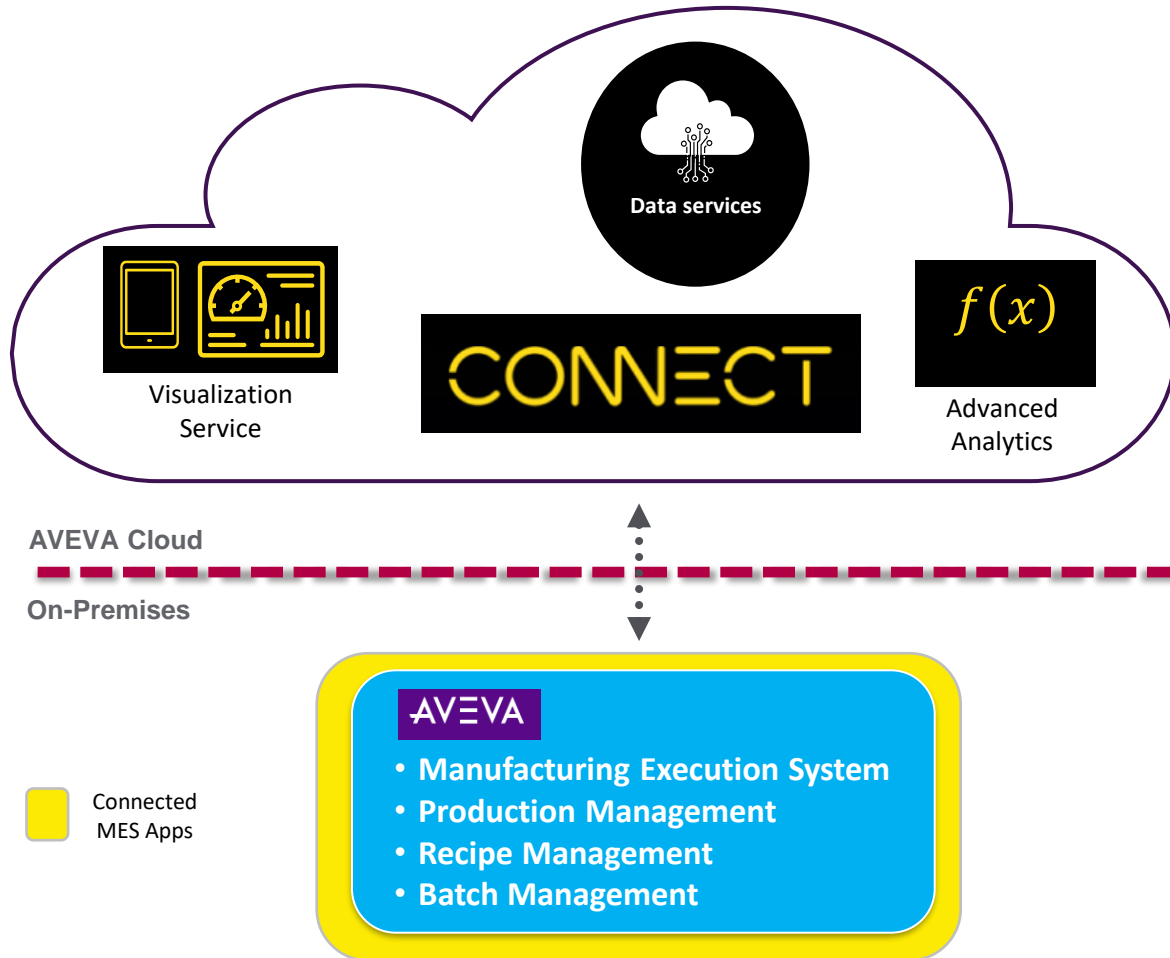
Data services

Visualization Service

CONNECT

$f(x)$

Advanced Analytics

AVEVA Cloud

On-Premises

AVEVA

• Manufacturing Execution System
• Production Management
• Recipe Management
• Batch Management

Connected MES Apps